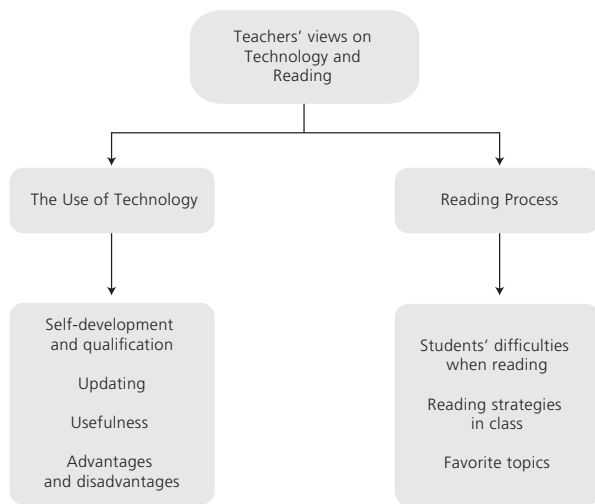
Teachers' views on Technology and Reading

The Use of Technology

Reading Process

Self-development and qualification

Updating

Usefulness

Advantages and disadvantages

Students' difficulties when reading

Reading strategies in class

Favorite topics